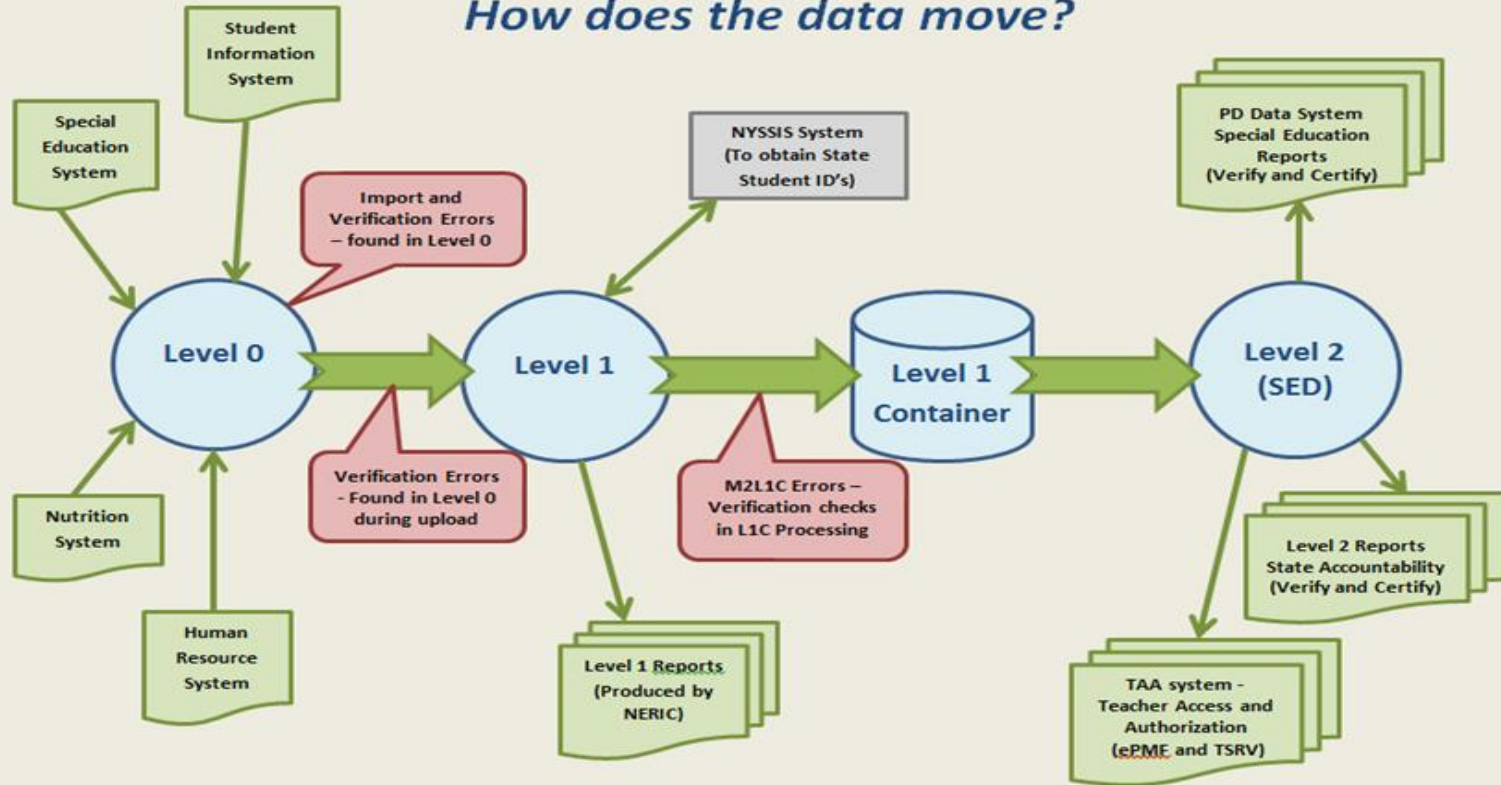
How does the data move?

Student Information System

Special Education System

Import and Verification Errors – found in Level 0

NYSSIS System (To obtain State Student ID's)

PD Data System Special Education Reports (Verify and Certify)

Level 0

Level 1

Level 1 Container

Level 2 (SED)

Verification Errors - Found in Level 0 during upload

M2L1C Errors – Verification checks in L1C Processing

Nutrition System

Human Resource System

Level 1 Reports (Produced by NERIC)

Level 2 Reports State Accountability (Verify and Certify)

TAA system - Teacher Access and Authorization (ePMF and TSRV)